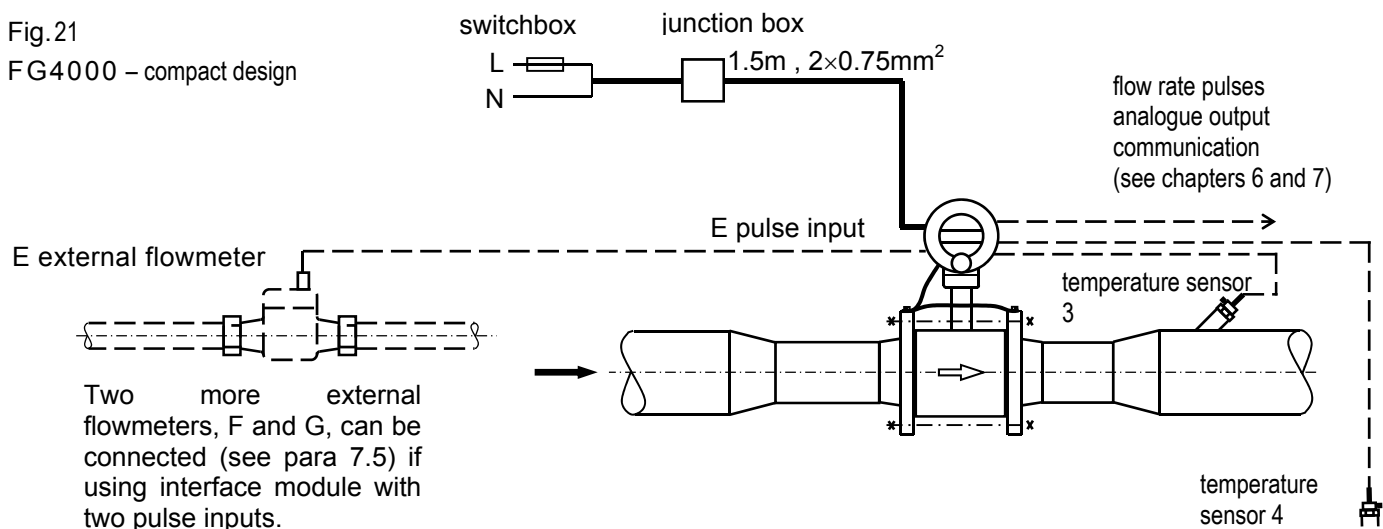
Fig. 21
FG4000 – compact design

switchbox

junction box

L

N

1.5m , $2\times0.75mm^2$

flow rate pulses
analogue output
communication
(see chapters 6 and 7)

E pulse input

E external flowmeter

temperature sensor
3

Two more external flowmeters, F and G, can be connected (see para 7.5) if using interface module with two pulse inputs.

temperature
sensor 4